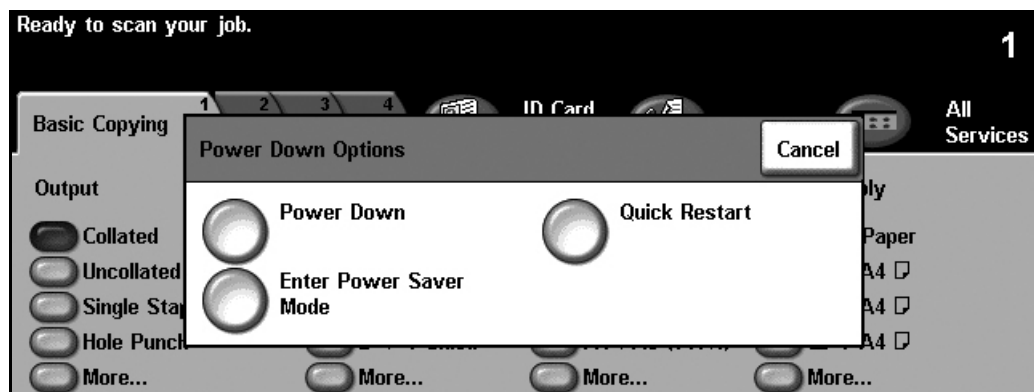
Ready to scan your job.

1

Basic Copying

1 2 3 4

ID Card

All Services

Power Down Options

Cancel

Output

Power Down

Quick Restart

Collated

Uncollated

Single Sta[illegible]

Hole Punch

Enter Power Saver Mode

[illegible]ly

Paper

A4

A4

A4

More...

More...

More...

More...